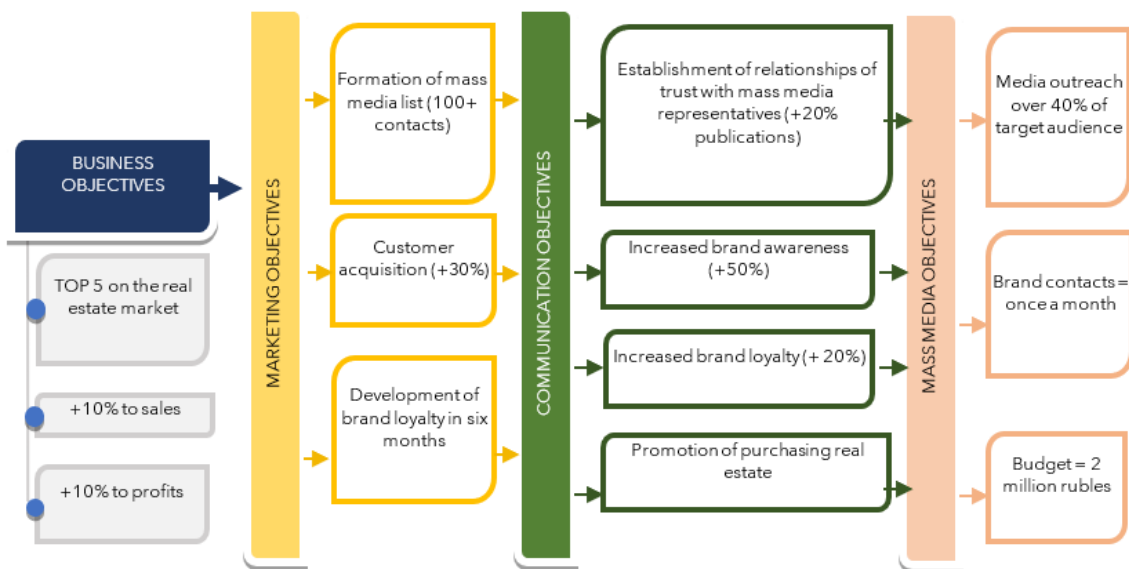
BUSINESS OBJECTIVES

TOP 5 on the real estate market

+10% to sales

+10% to profits

MARKETING OBJECTIVES

Formation of mass media list (100+ contacts)

Customer acquisition (+30%)

Development of brand loyalty in six months

COMMUNICATION OBJECTIVES

Establishment of relationships of trust with mass media representatives (+20% publications)

Increased brand awareness (+50%)

Increased brand loyalty (+ 20%)

Promotion of purchasing real estate

MASS MEDIA OBJECTIVES

Media outreach over 40% of target audience

Brand contacts = once a month

Budget = 2 million rubles